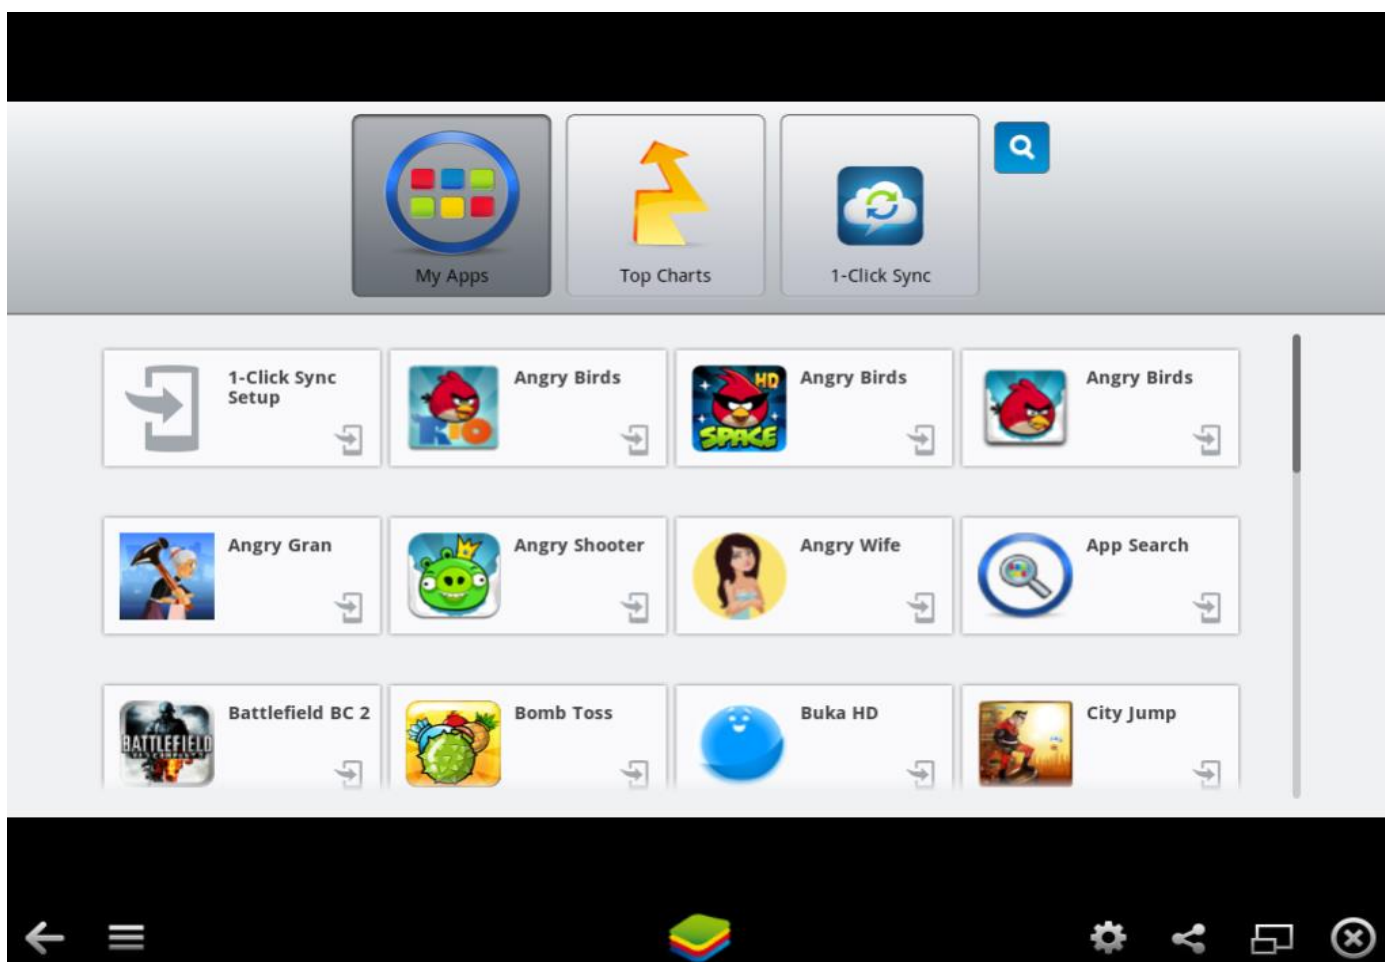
My Apps

Top Charts

1-Click Sync

1-Click Sync Setup

Angry Birds

RIO

Angry Birds

HD SPACE

Angry Birds

Angry Gran

Angry Shooter

Angry Wife

App Search

Battlefield BC 2

BATTLEFIELD

Bomb Toss

Buka HD

City Jump